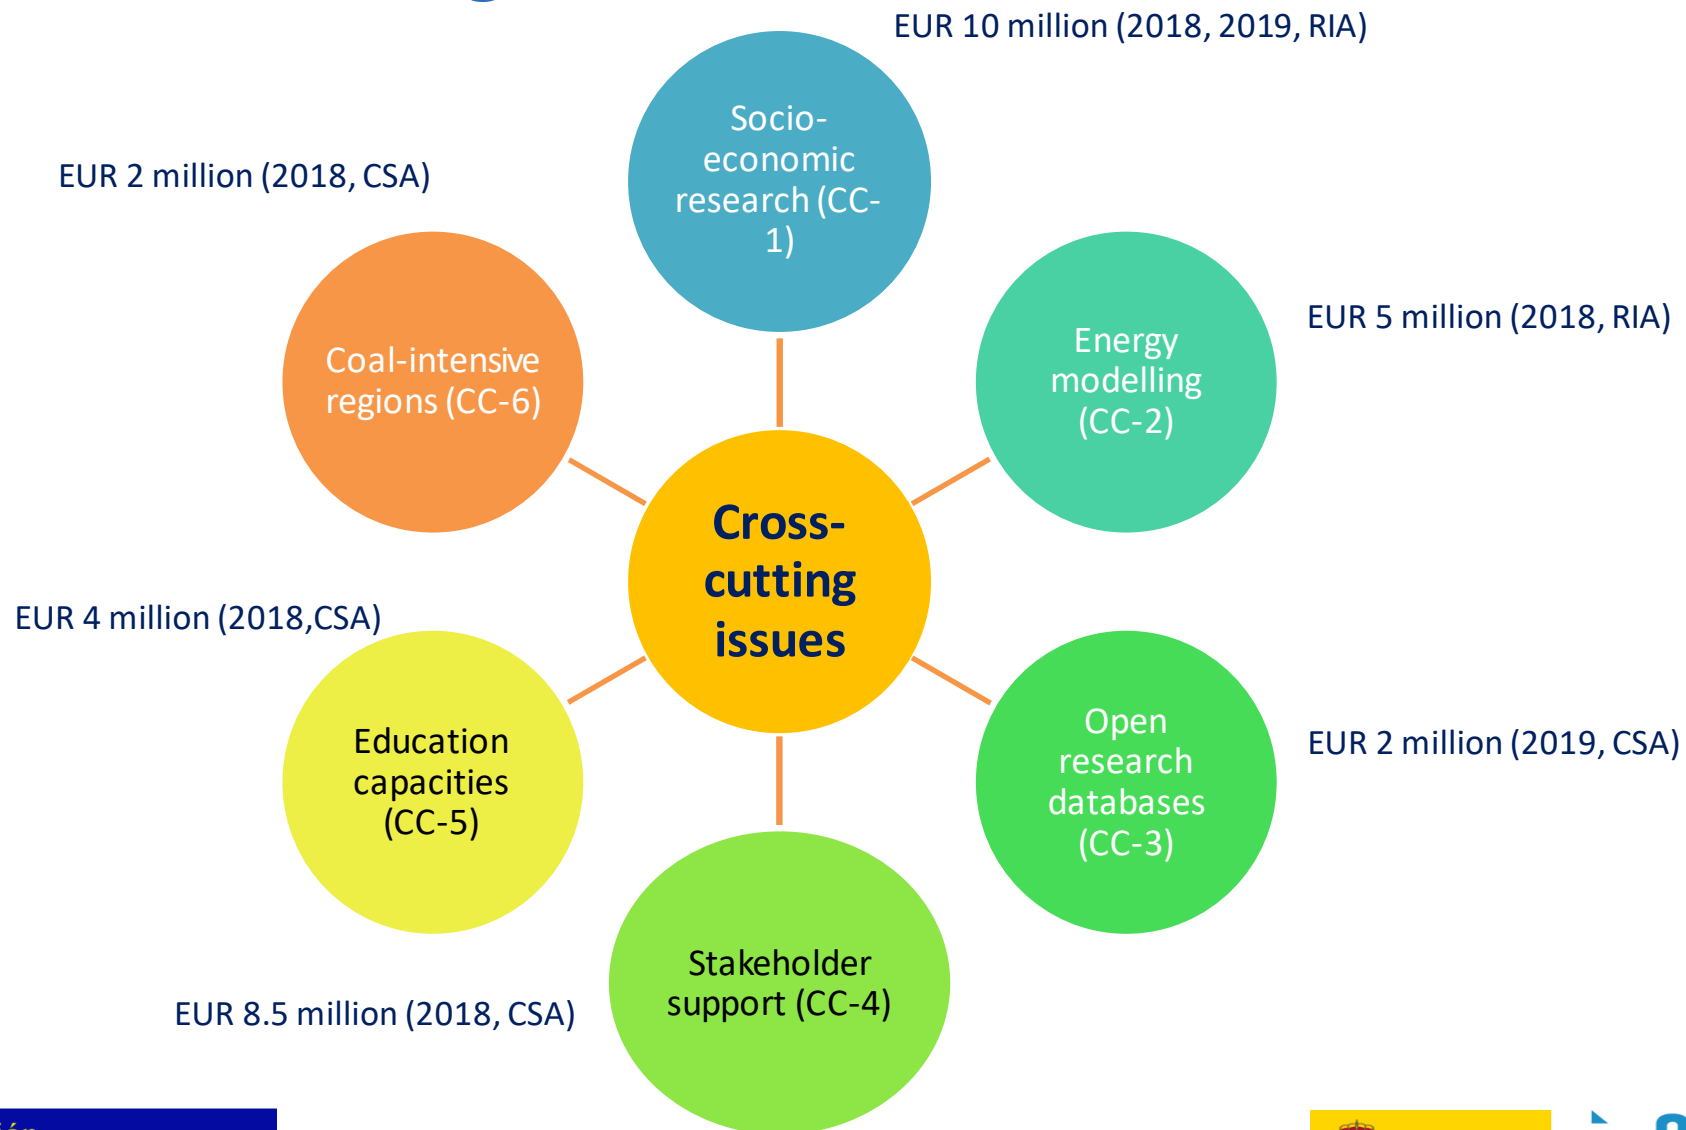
EUR 10 million (2018, 2019, RIA)

Socio-economic research (CC-1)

EUR 2 million (2018, CSA)

Coal-intensive regions (CC-6)

EUR 5 million (2018, RIA)

Energy modelling (CC-2)

Cross-cutting issues

EUR 4 million (2018,CSA)

Education capacities (CC-5)

Open research databases (CC-3)

EUR 2 million (2019, CSA)

Stakeholder support (CC-4)

EUR 8.5 million (2018, CSA)